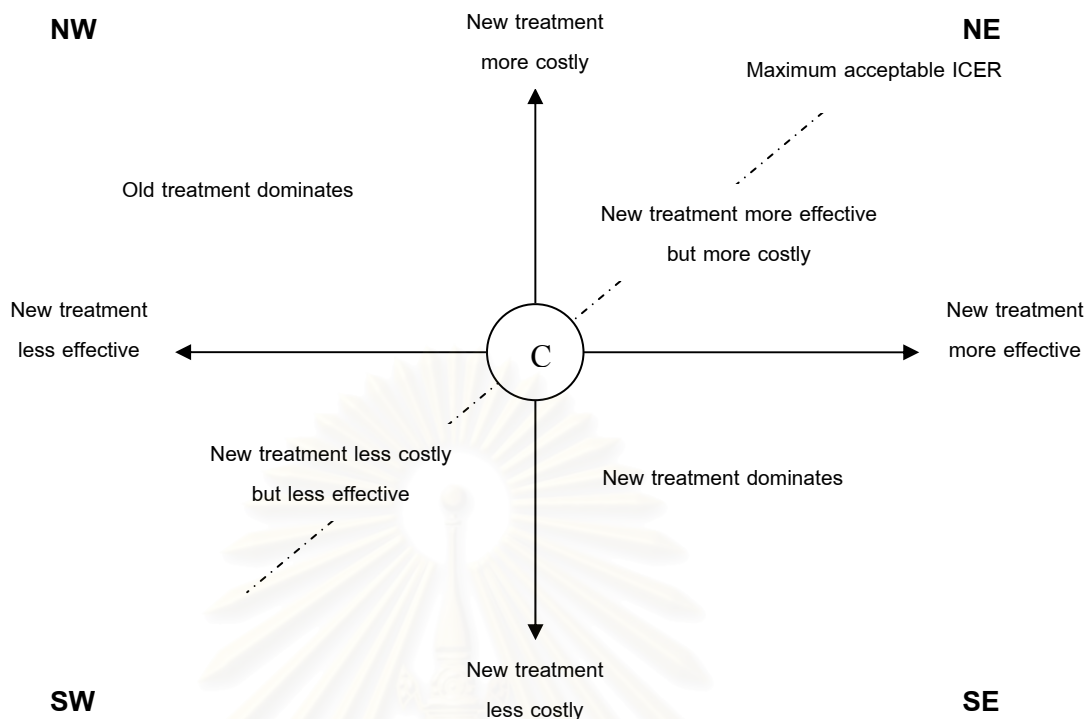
NW

New treatment more costly

NE

Maximum acceptable ICER

Old treatment dominates

New treatment more effective but more costly

New treatment less effective

C

New treatment more effective

New treatment less costly but less effective

New treatment dominates

New treatment less costly

SW

SE